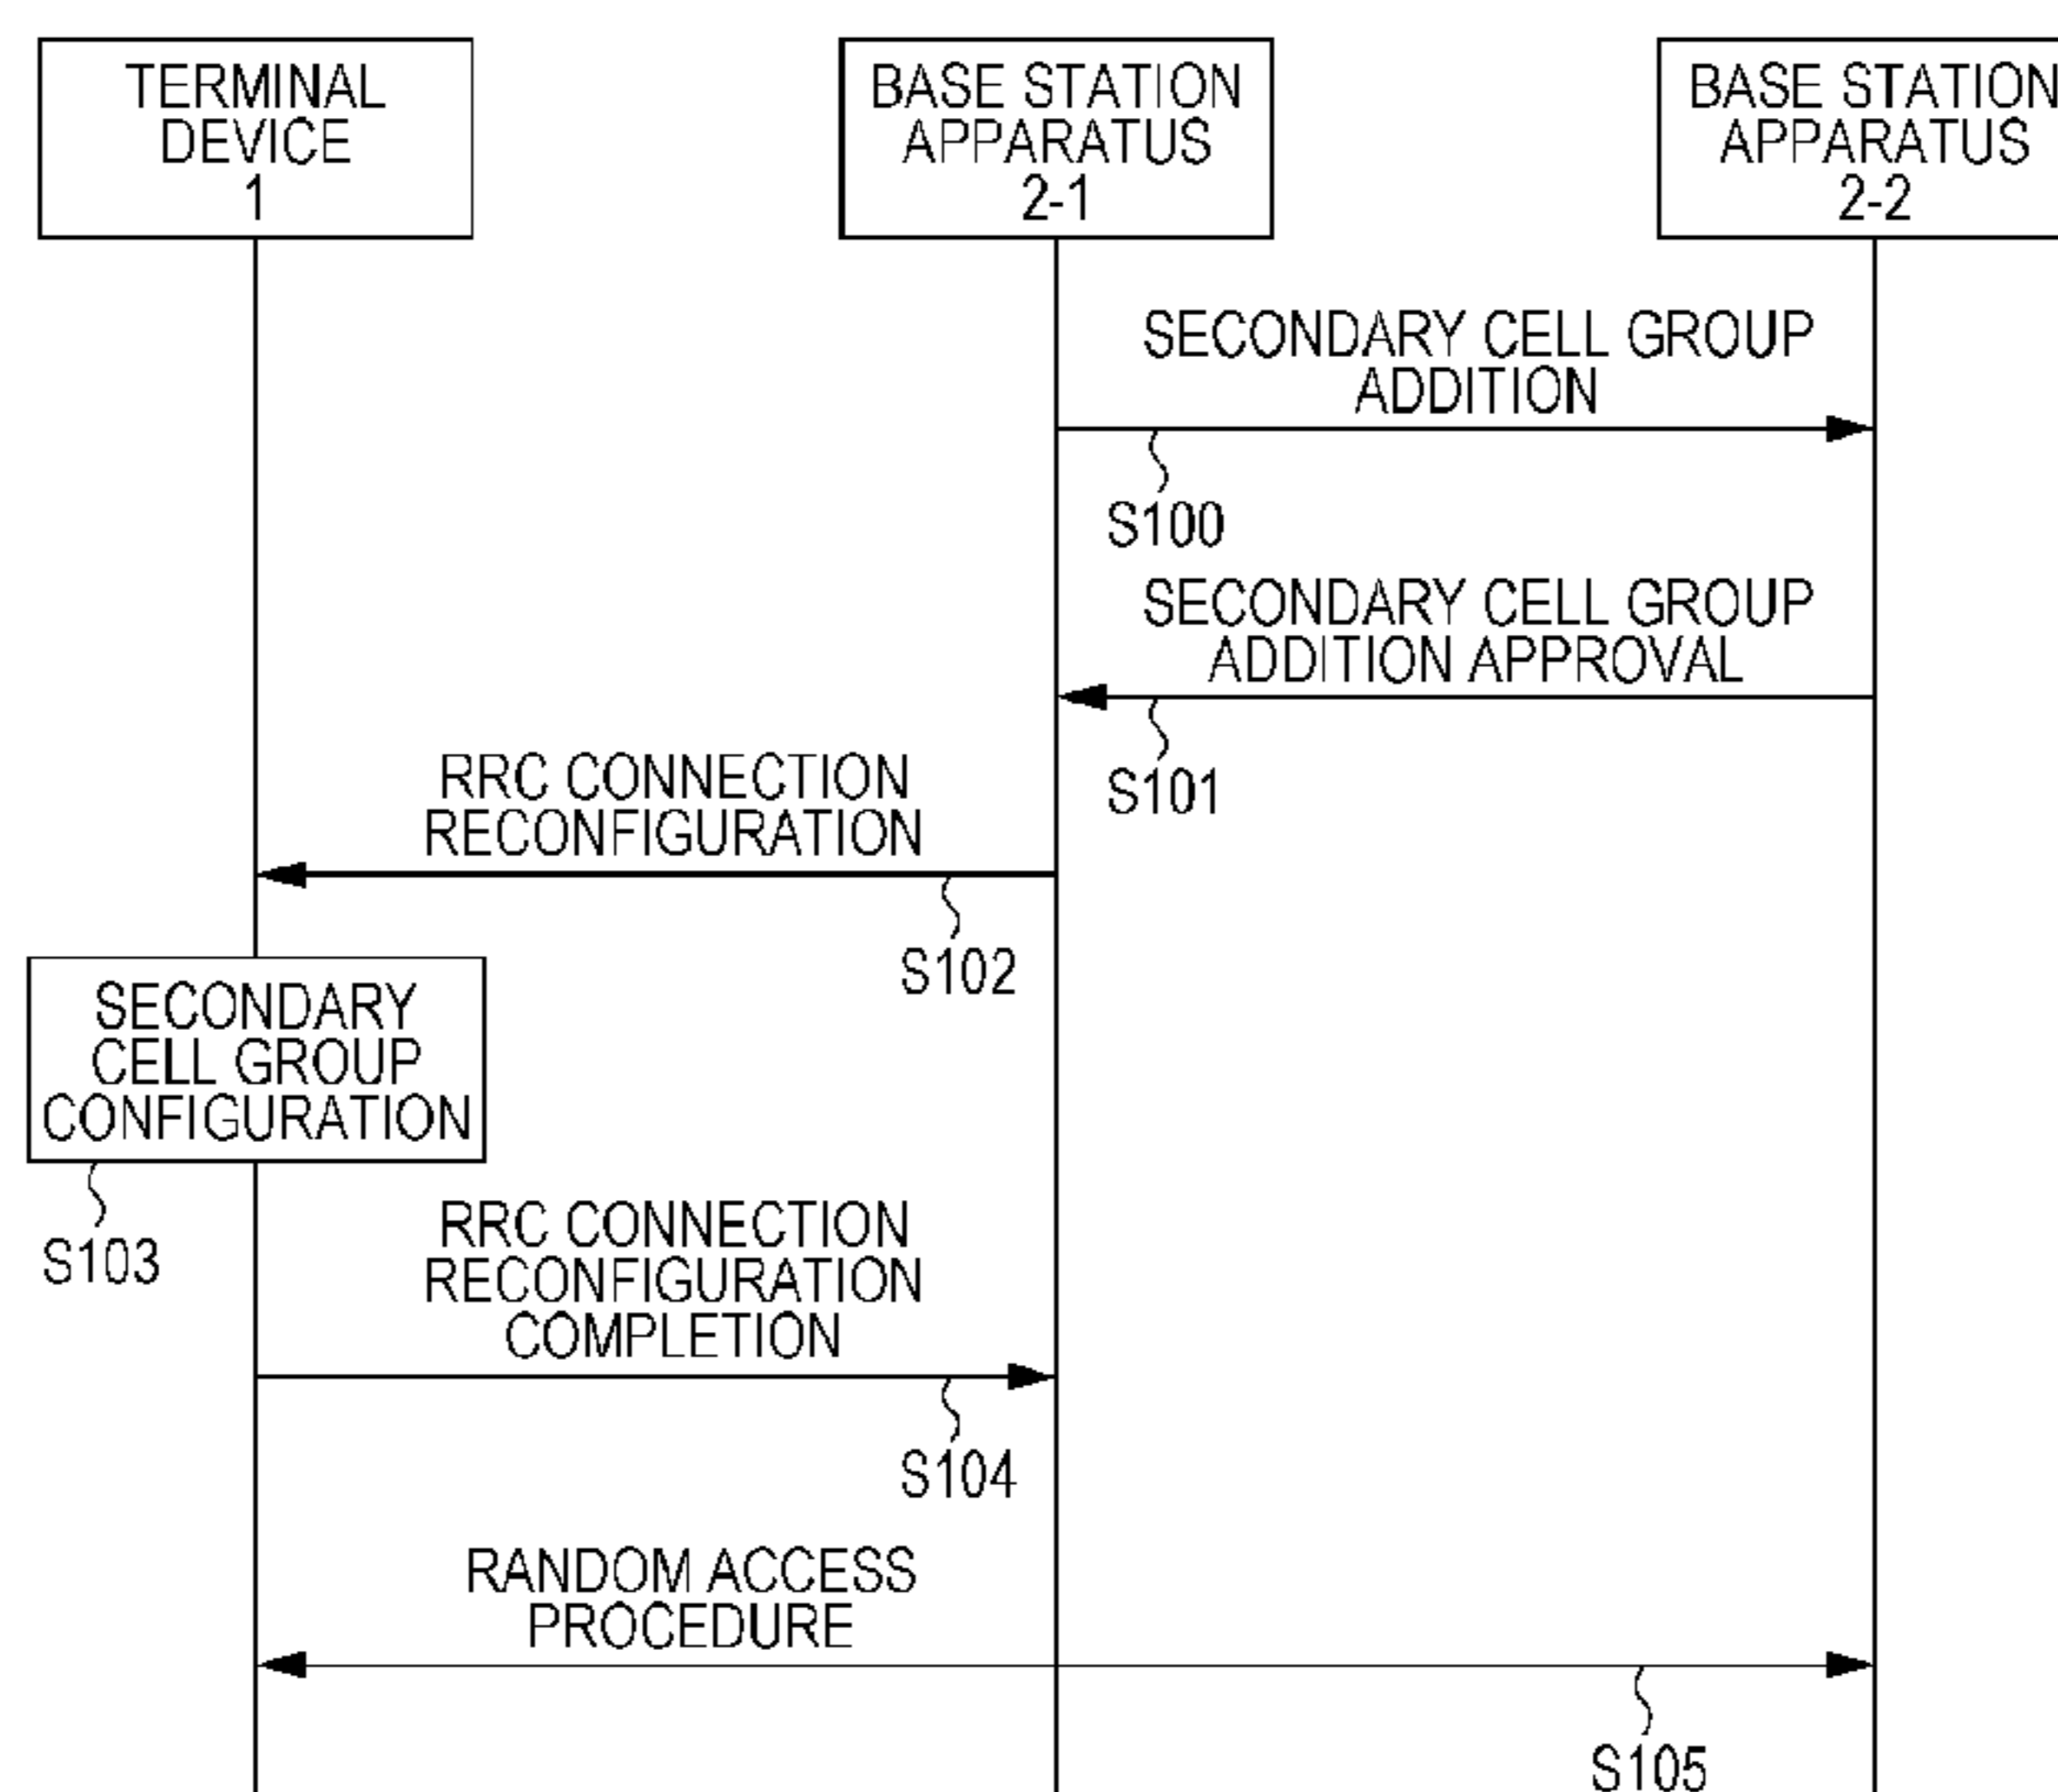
TERMINAL DEVICE 1

BASE STATION APPARATUS 2-1

BASE STATION APPARATUS 2-2

SECONDARY CELL GROUP ADDITION

S100

SECONDARY CELL GROUP ADDITION APPROVAL

S101

RRC CONNECTION RECONFIGURATION

S102

SECONDARY CELL GROUP CONFIGURATION

S103

RRC CONNECTION RECONFIGURATION COMPLETION

S104

RANDOM ACCESS PROCEDURE

S105